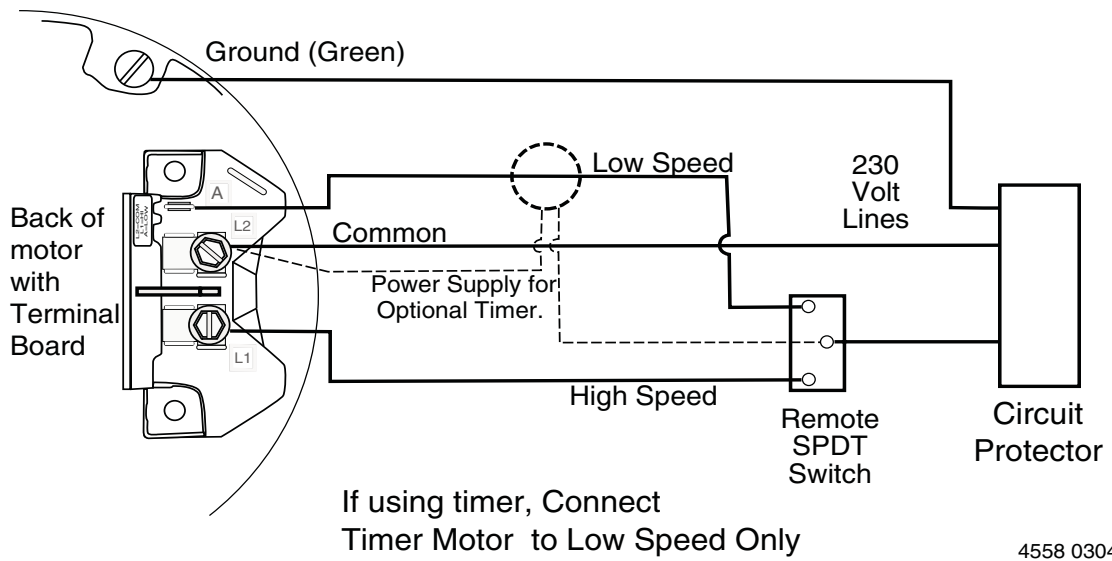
Ground (Green)

Low Speed

230 Volt Lines

Back of motor with Terminal Board

A

L2

Common

Power Supply for Optional Timer.

L1

High Speed

Remote SPDT Switch

Circuit Protector

If using timer, Connect Timer Motor to Low Speed Only

4558 0304